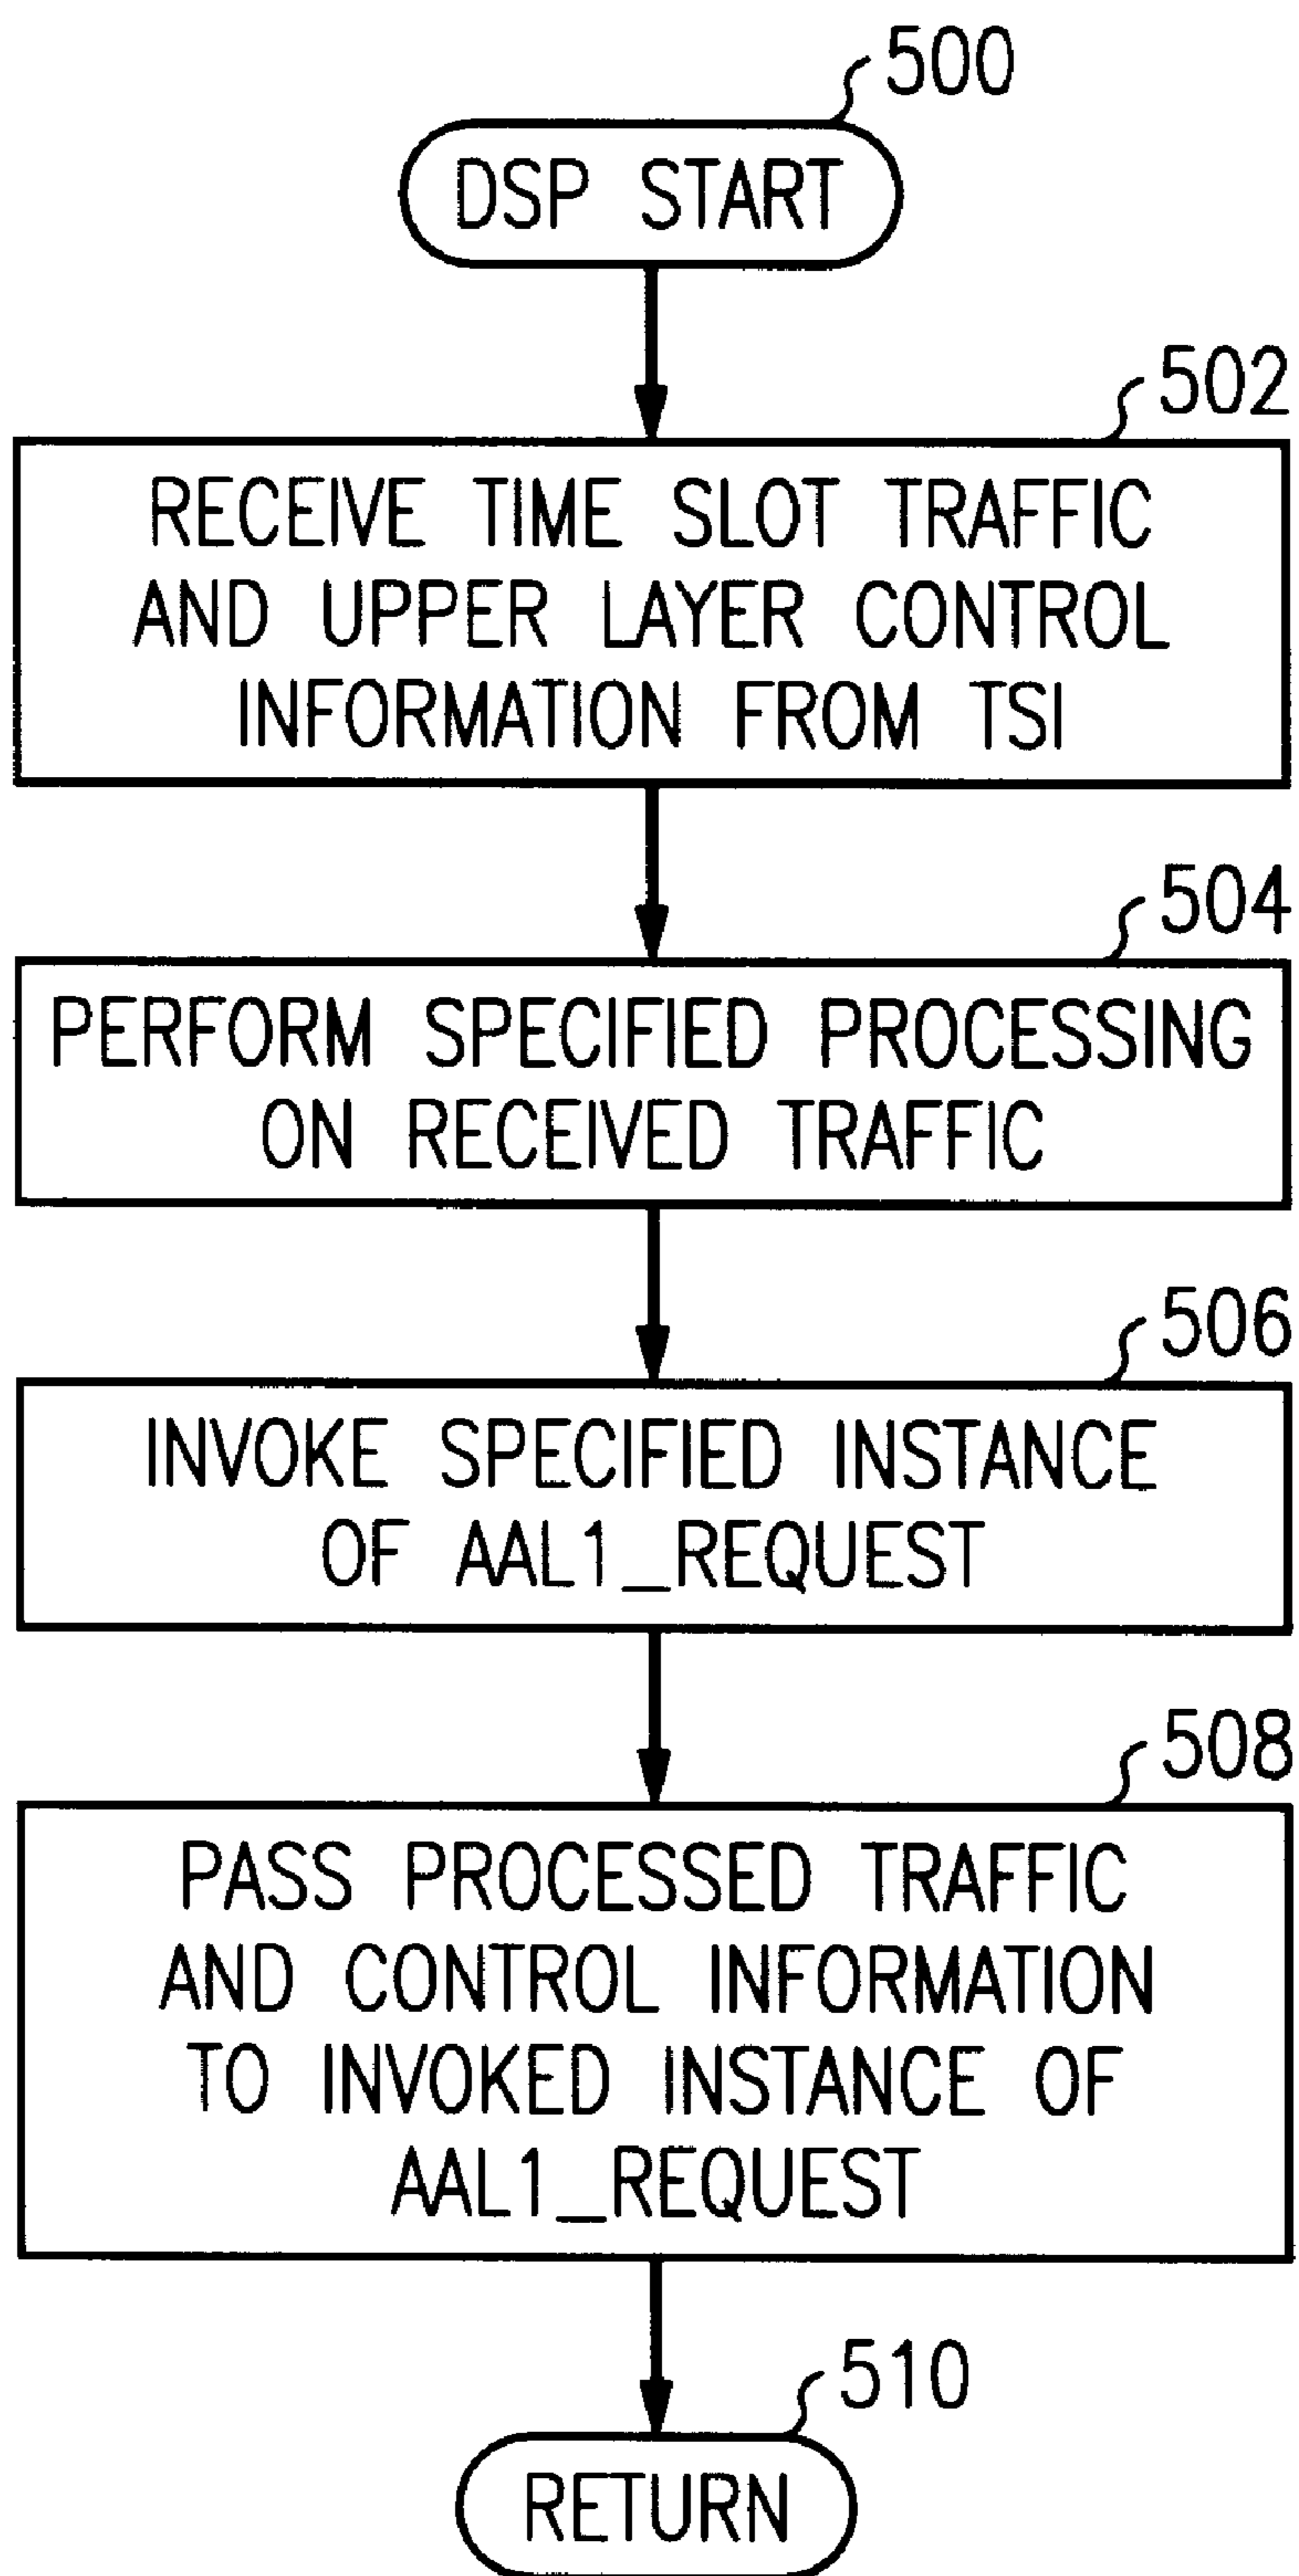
500

DSP START

502

RECEIVE TIME SLOT TRAFFIC AND UPPER LAYER CONTROL INFORMATION FROM TSI

504

PERFORM SPECIFIED PROCESSING ON RECEIVED TRAFFIC

506

INVOKE SPECIFIED INSTANCE OF AAL1_REQUEST

508

PASS PROCESSED TRAFFIC AND CONTROL INFORMATION TO INVOKED INSTANCE OF AAL1_REQUEST

510

RETURN